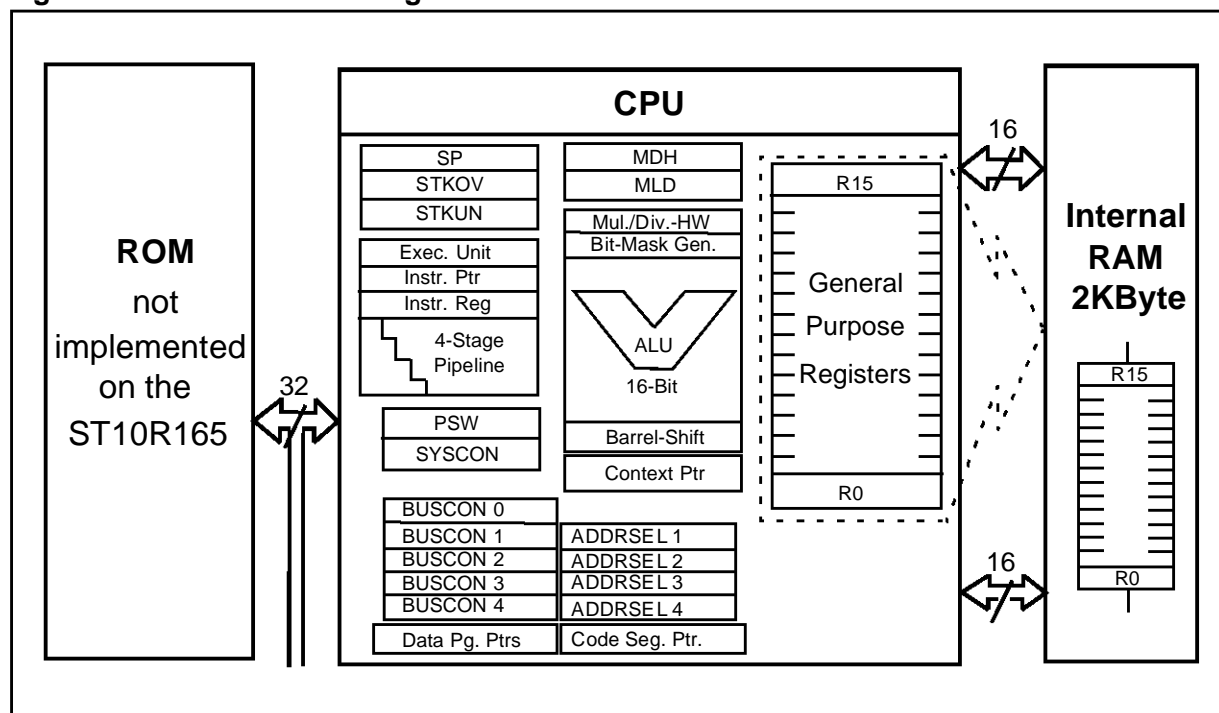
ROM
not implemented on the ST10R165

32

CPU

SP
STKOV
STKUN

Exec. Unit
Instr. Ptr
Instr. Reg
4-Stage Pipeline

PSW
SYSCON

BUSCON 0
BUSCON 1
BUSCON 2
BUSCON 3
BUSCON 4
Data Pg. Ptrs

MDH
MLD
Mul./Div.-HW
Bit-Mask Gen.
ALU
16-Bit
Barrel-Shift
Context Ptr

ADDRSEL 1
ADDRSEL 2
ADDRSEL 3
ADDRSEL 4
Code Seg. Ptr.

R15
General Purpose Registers
R0

16

16

Internal RAM 2KByte

R15
R0